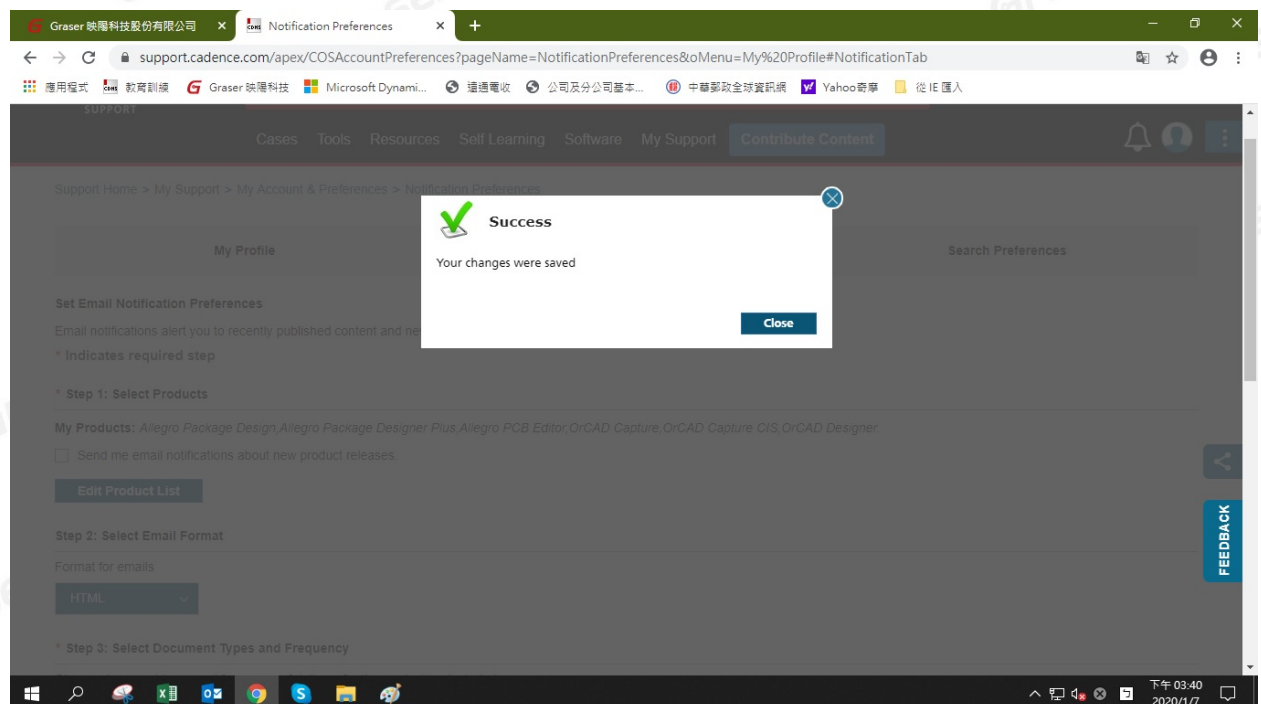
Graser 映陽科技股份有限公司 ×
Notification Preferences ×
+

support.cadence.com/apex/COSAccountPreferences?pageName=NotificationPreferences&oMenu=My%20Profile#NotificationTab

應用程式 教育訓練 Graser 映陽科技 Microsoft Dynami... 這邊電收 公司及分公司基本... 中華郵政全球資訊網 Yahoo奇摩 從 IE 匯入

SUPPORT

Cases Tools Resources Self Learning Software My Support Contribute Content

Support Home > My Support > My Account & Preferences > Notification Preferences

My Profile

Search Preferences

Success

Your changes were saved

Close

Set Email Notification Preferences

Email notifications alert you to recently published content and ne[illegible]

* Indicates required step

* Step 1: Select Products

My Products: Allegro Package Design,Allegro Package Designer Plus,Allegro PCB Editor,OrCAD Capture,OrCAD Capture CIS,OrCAD Designer

Send me email notifications about new product releases.

Edit Product List

Step 2: Select Email Format

Format for emails

HTML

* Step 3: Select Document Types and Frequency

FEEDBACK

下午 03:40
2020/1/7